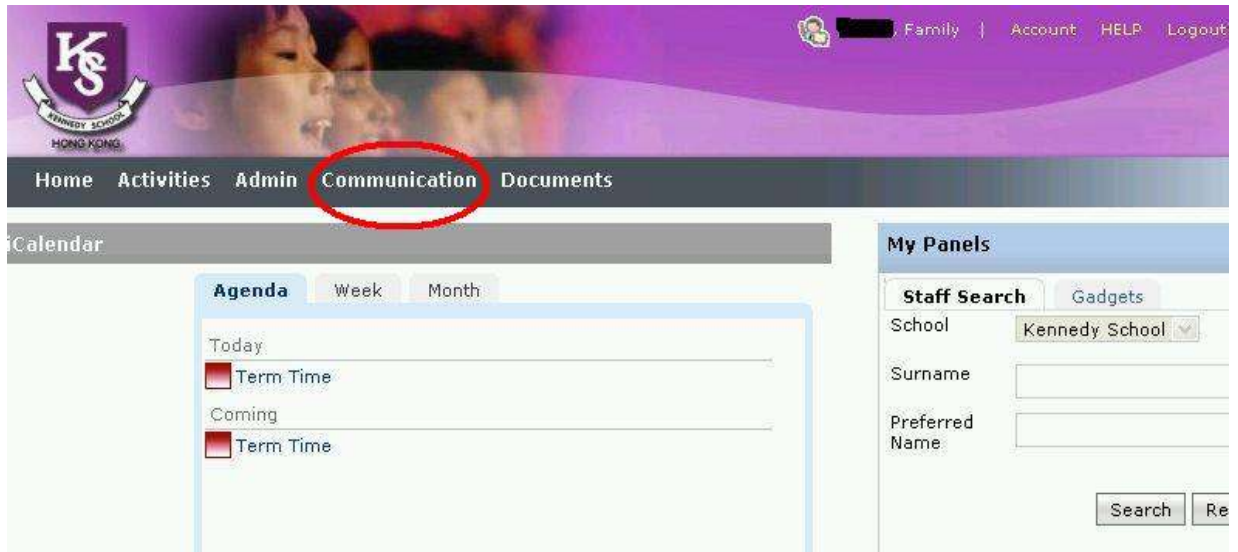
KS
KENNEDY SCHOOL
HONG KONG

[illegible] Family | Account HELP Logout

Home Activities Admin Communication Documents

iCalendar

Agenda Week Month

Today

Term Time

Coming

Term Time

My Panels

Staff Search Gadgets

School Kennedy School

Surname

Preferred Name

Search Re